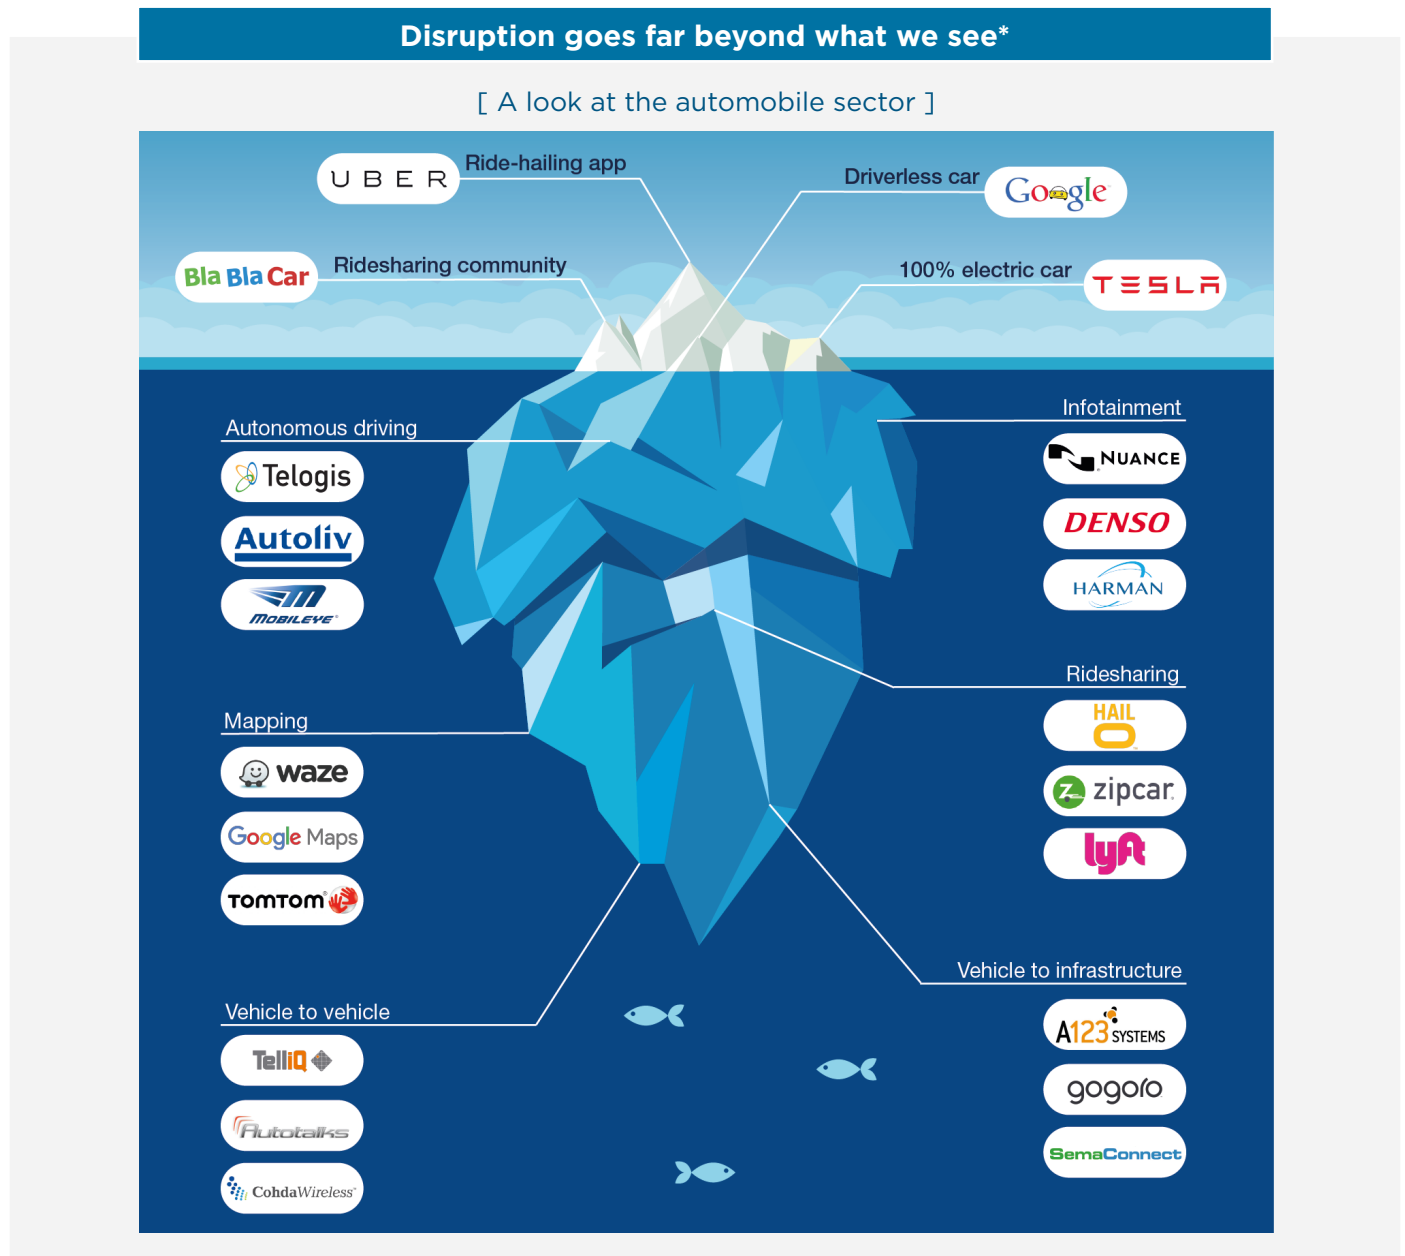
Disruption goes far beyond what we see*

[ A look at the automobile sector ]

UBER Ride-hailing app

Driverless car Google

Bla Bla Car Ridesharing community

100% electric car TESLA

Autonomous driving

Telogis

Autoliv

MOBILEYE

Infotainment

NUANCE

DENSO

HARMAN

Ridesharing

HAIL O

zipcar

lyft

Mapping

waze

Google Maps

TOMTOM

Vehicle to infrastructure

A123 SYSTEMS

gogoro

SemaConnect

Vehicle to vehicle

TelliQ

Autotalks

CohdaWireless